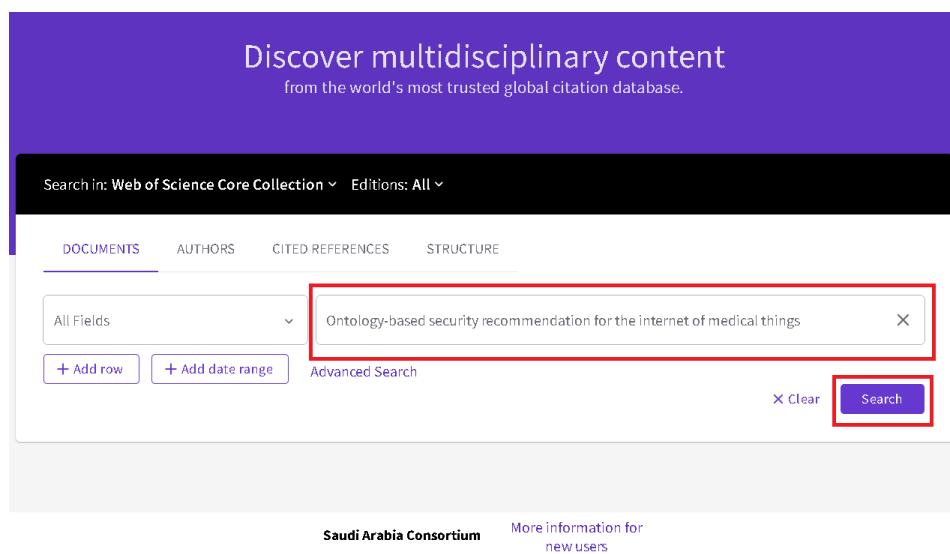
Discover multidisciplinary content
from the world's most trusted global citation database.

Search in: Web of Science Core Collection ⌄ Editions: All ⌄

DOCUMENTS AUTHORS CITED REFERENCES STRUCTURE

All Fields ⌄

Ontology-based security recommendation for the internet of medical things ✕

+ Add row + Add date range Advanced Search

✕ Clear Search

Saudi Arabia Consortium More information for new users